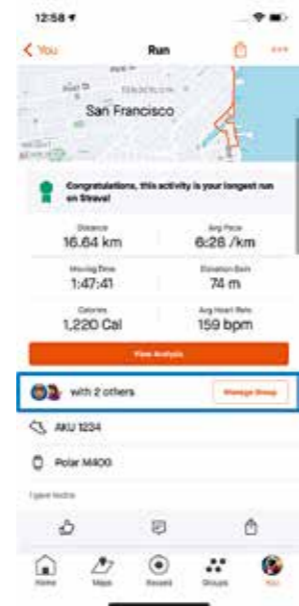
12:58

< You

Run

San Francisco

Congratulations, this activity is your longest run on Strava!

Distance
16.64 km

Avg Pace
6:28 /km

Moving Time
1:47:41

Elevation Gain
74 m

Calories
1,220 Cal

Avg Heart Rate
159 bpm

View Analysis

with 2 others

Manage Group

AKU 1234

Polar M400

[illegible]

Home

Maps

Record

Groups

You